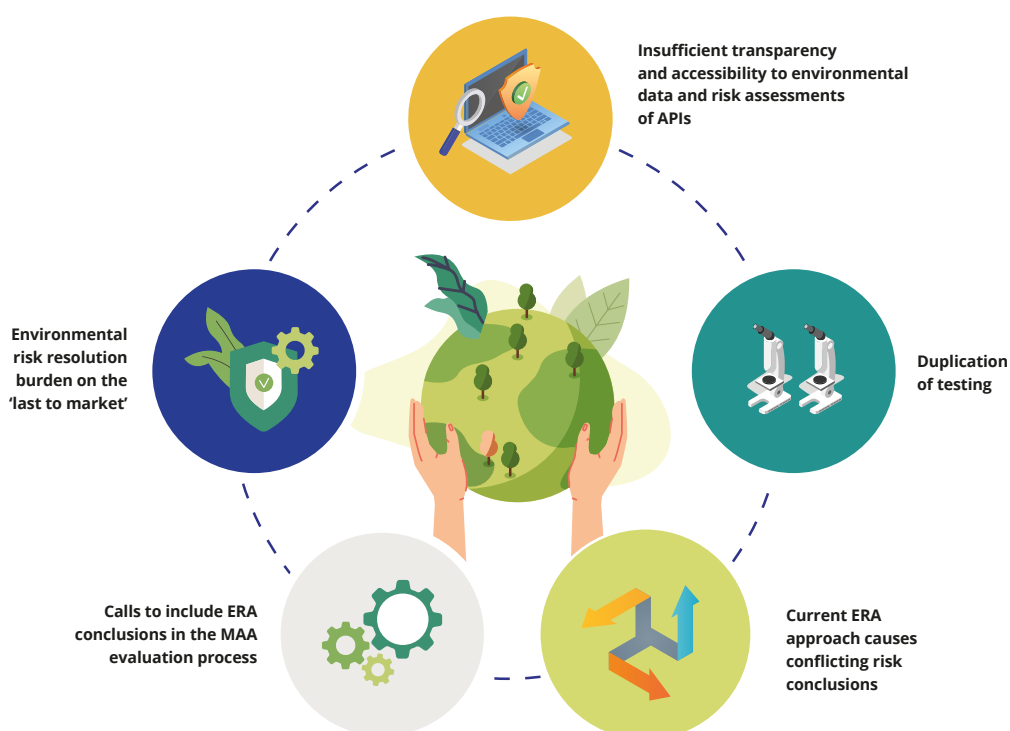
Insufficient transparency and accessibility to environmental data and risk assessments of APIs

Environmental risk resolution burden on the 'last to market'

Duplication of testing

Calls to include ERA conclusions in the MAA evaluation process

Current ERA approach causes conflicting risk conclusions